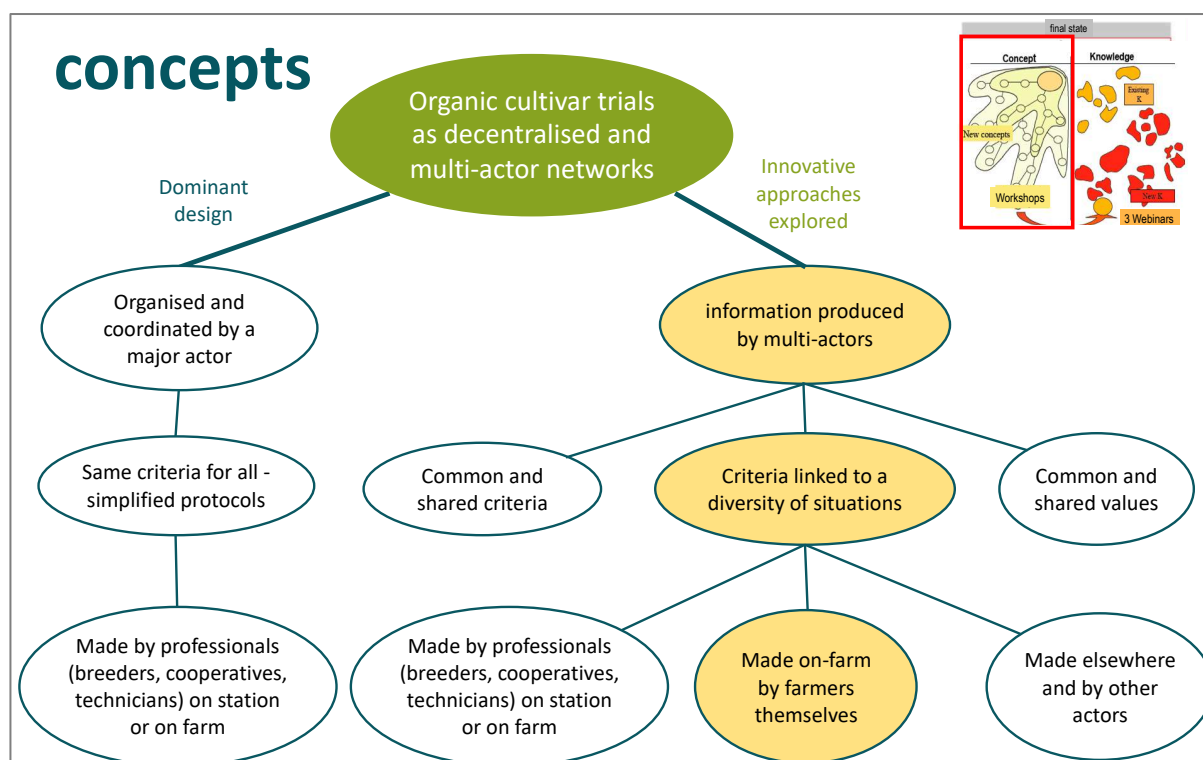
concepts

final state

Concept

Knowledge

Existing K

New concepts

New K

Workshops

3 Webinars

Organic cultivar trials as decentralised and multi-actor networks

Dominant design

Innovative approaches explored

Organised and coordinated by a major actor

information produced by multi-actors

Same criteria for all - simplified protocols

Common and shared criteria

Criteria linked to a diversity of situations

Common and shared values

Made by professionals (breeders, cooperatives, technicians) on station or on farm

Made by professionals (breeders, cooperatives, technicians) on station or on farm

Made on-farm by farmers themselves

Made elsewhere and by other actors